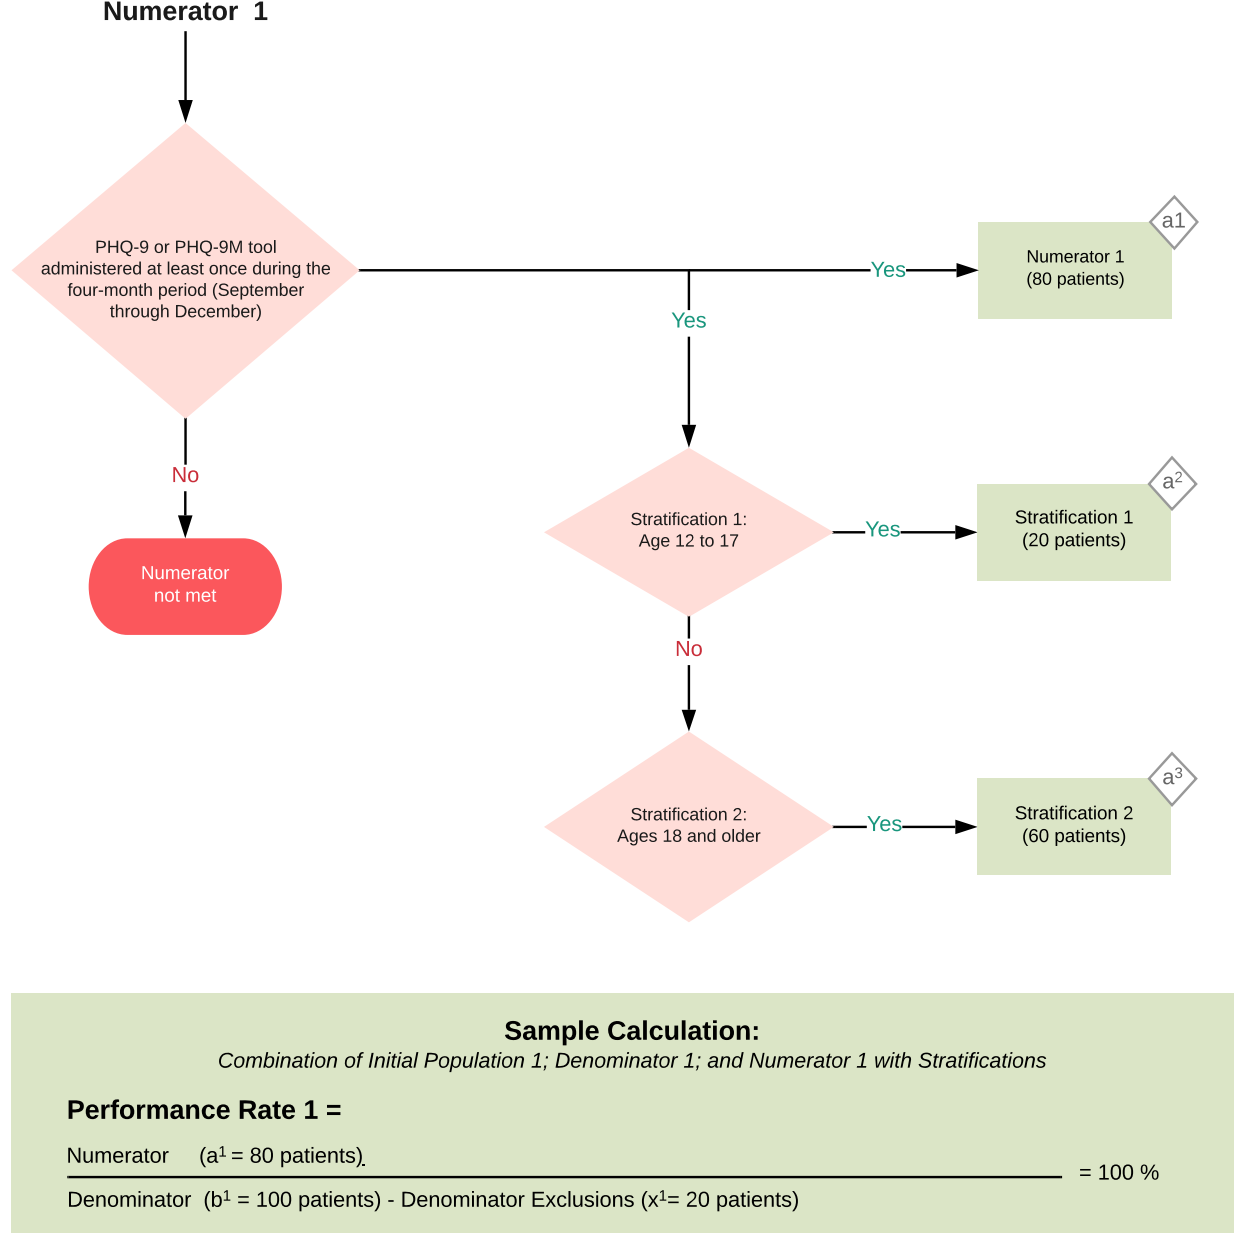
Numerator 1

PHQ-9 or PHQ-9M tool administered at least once during the four-month period (September through December)

Yes

Numerator 1 (80 patients)

a1

Yes

No

Numerator not met

Stratification 1: Age 12 to 17

Yes

Stratification 1 (20 patients)

$a^2$

No

Stratification 2: Ages 18 and older

Yes

Stratification 2 (60 patients)

$a^3$

Sample Calculation:
Combination of Initial Population 1; Denominator 1; and Numerator 1 with Stratifications

Performance Rate 1 =

$\frac{\text{Numerator } (a^1 = 80 \text{ patients})}{\text{Denominator } (b^1 = 100 \text{ patients}) - \text{Denominator Exclusions } (x^1 = 20 \text{ patients})}$ = 100 %